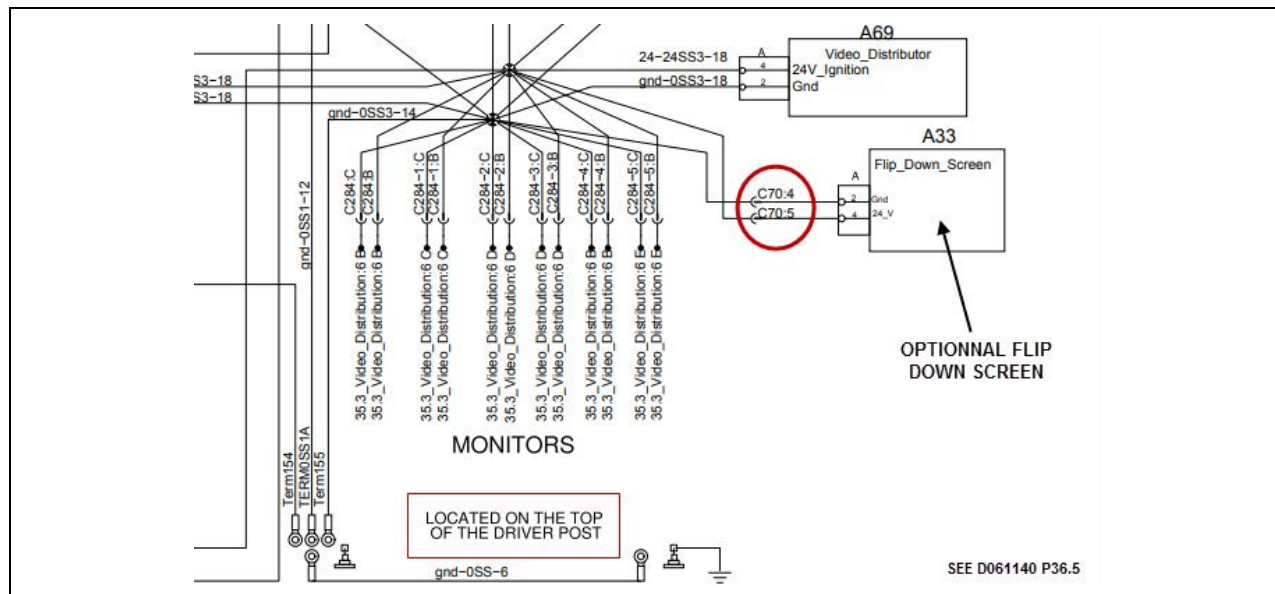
A69
Video_Distributor
24-24SS3-18
A
4
24V_Ignition
gnd-0SS3-18
2
Gnd
SS3-18
S3-18
gnd-0SS3-14
A33
Flip_Down_Screen
A
C70:4
2
Gnd
C70:5
4
24_V
gnd-0SS1-12
C284:C
C284:B
C284-1:C
C284-1:B
C284-2:C
C284-2:B
C284-3:C
C284-3:B
C284-4:C
C284-4:B
C284-5:C
C284-5:B
35.3_Video_Distribution:6 B
35.3_Video_Distribution:6 B
35.3_Video_Distribution:6 C
35.3_Video_Distribution:6 C
35.3_Video_Distribution:6 D
35.3_Video_Distribution:6 D
35.3_Video_Distribution:6 D
35.3_Video_Distribution:6 D
35.3_Video_Distribution:6 D
35.3_Video_Distribution:6 B
35.3_Video_Distribution:6 E
35.3_Video_Distribution:6 E
OPTIONNAL FLIP DOWN SCREEN
MONITORS
Term154
TERM0SS1A
Term155
LOCATED ON THE TOP OF THE DRIVER POST
gnd-0SS-6
SEE D061140 P36.5